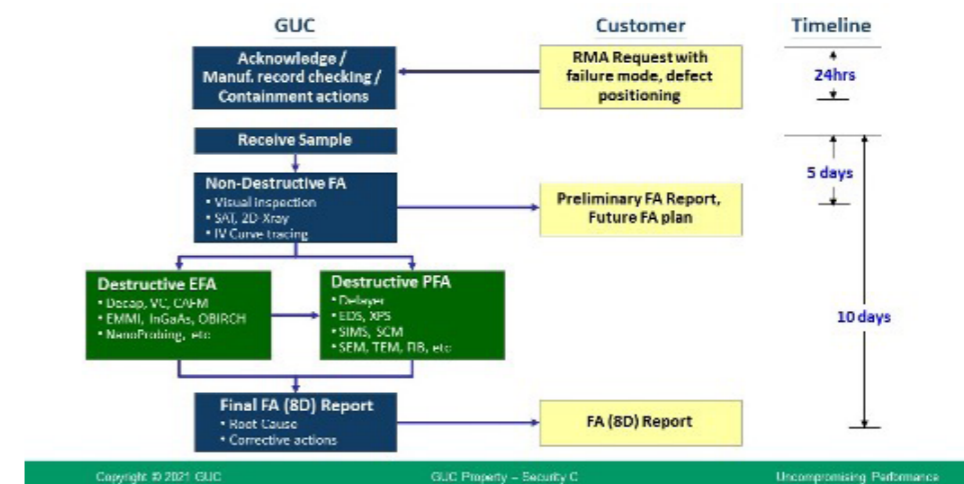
GUC

Customer

Timeline

Acknowledge / Manuf. record checking / Containment actions

RMA Request with failure mode, defect positioning

24hrs

Receive Sample

Non-Destructive FA
• Visual inspection
• SAT, 2D-Xray
• IV Curve tracing

Preliminary FA Report, Future FA plan

5 days

Destructive EFA
• Decap, VC, CAFM
• EMMI, InGaAs, OBIRCH
• NanoProbing, etc

Destructive PFA
• Delayer
• EDS, XPS
• SIMS, SCM
• SEM, TEM, FIB, etc

10 days

Final FA (8D) Report
• Root Cause
• Corrective actions

FA (8D) Report

Copyright © 2021 GUC

GUC Property – Security C

Uncompromising Performance